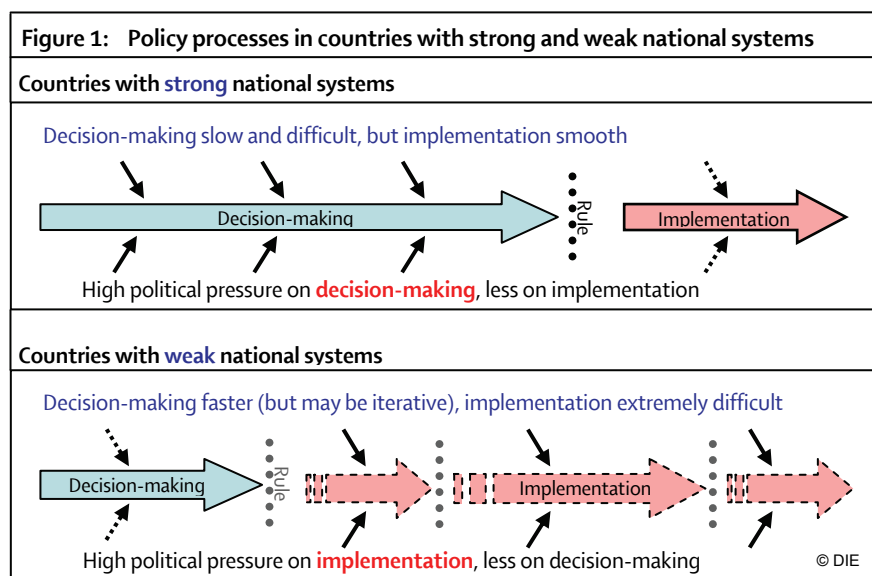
Figure 1: Policy processes in countries with strong and weak national systems

Countries with strong national systems

Decision-making slow and difficult, but implementation smooth

Decision-making

Rule

Implementation

High political pressure on decision-making, less on implementation

Countries with weak national systems

Decision-making faster (but may be iterative), implementation extremely difficult

Decision-making

Rule

Implementation

High political pressure on implementation, less on decision-making

© DIE